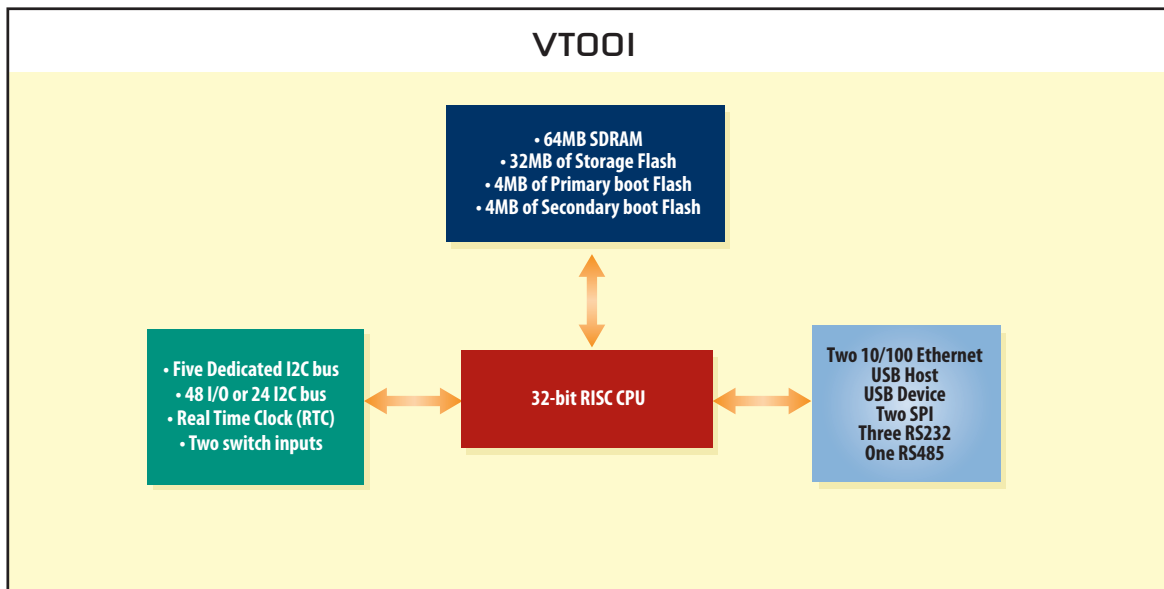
VT001

• 64MB SDRAM
• 32MB of Storage Flash
• 4MB of Primary boot Flash
• 4MB of Secondary boot Flash

• Five Dedicated I2C bus
• 48 I/O or 24 I2C bus
• Real Time Clock (RTC)
• Two switch inputs

32-bit RISC CPU

Two 10/100 Ethernet
USB Host
USB Device
Two SPI
Three RS232
One RS485